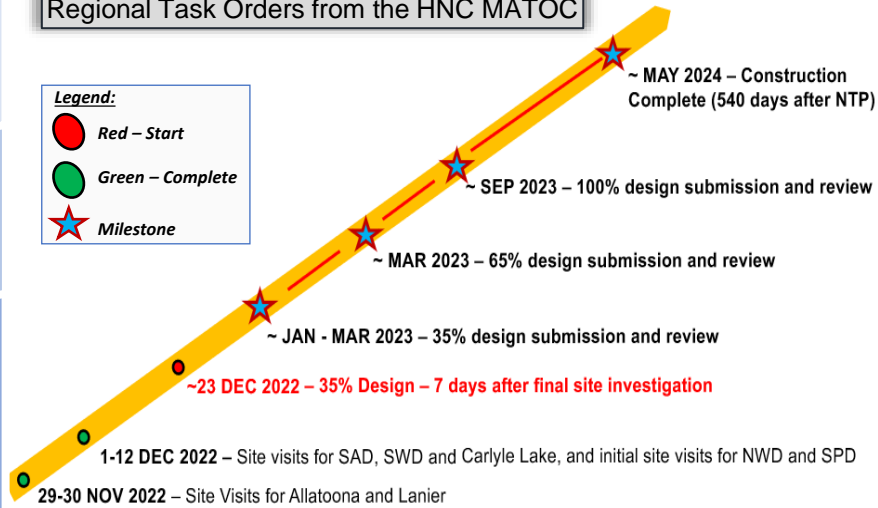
Regional Task Orders from the HNC MATOC

Legend:
Red – Start
Green – Complete
Milestone

~ MAY 2024 – Construction Complete (540 days after NTP)

~ SEP 2023 – 100% design submission and review

~ MAR 2023 – 65% design submission and review

~ JAN - MAR 2023 – 35% design submission and review

~23 DEC 2022 – 35% Design – 7 days after final site investigation

1-12 DEC 2022 – Site visits for SAD, SWD and Carlyle Lake, and initial site visits for NWD and SPD

29-30 NOV 2022 – Site Visits for Allatoona and Lanier